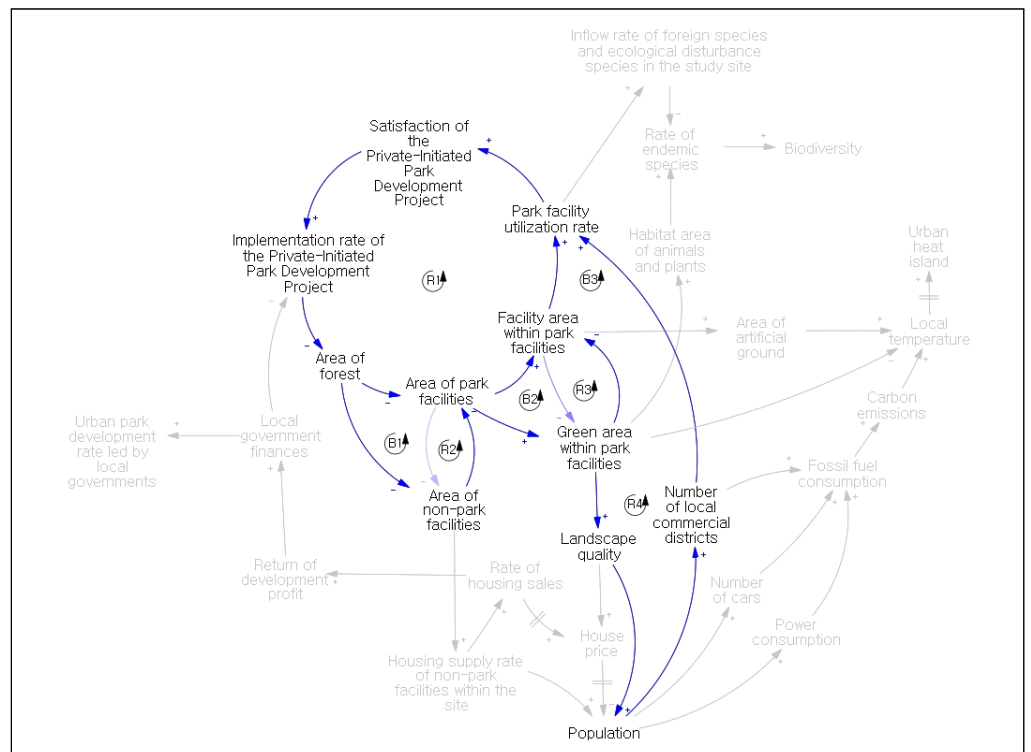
Inflow rate of foreign species and ecological disturbance species in the study site

Rate of endemic species

Biodiversity

Satisfaction of the Private-Initiated Park Development Project

Park facility utilization rate

Habitat area of animals and plants

Urban heat island

Implementation rate of the Private-Initiated Park Development Project

R1

B3

Local temperature

Facility area within park facilities

Area of artificial ground

Area of forest

Area of park facilities

R3

Carbon emissions

B2

Urban park development rate led by local governments

Local government finances

B1

R2

Green area within park facilities

Fossil fuel consumption

Area of non-park facilities

R4

Number of local commercial districts

Landscape quality

Return of development profit

Rate of housing sales

Number of cars

House price

Power consumption

Housing supply rate of non-park facilities within the site

Population